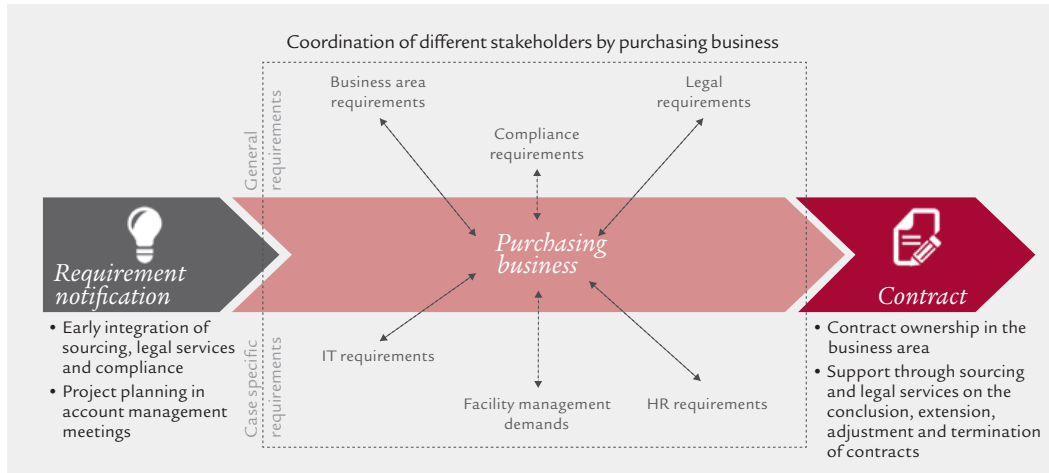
Coordination of different stakeholders by purchasing business

General requirements

Business area requirements

Compliance requirements

Legal requirements

Requirement notification

Purchasing business

Contract

Case specific requirements

IT requirements

Facility management demands

HR requirements

• Early integration of sourcing, legal services and compliance
• Project planning in account management meetings

• Contract ownership in the business area
• Support through sourcing and legal services on the conclusion, extension, adjustment and termination of contracts